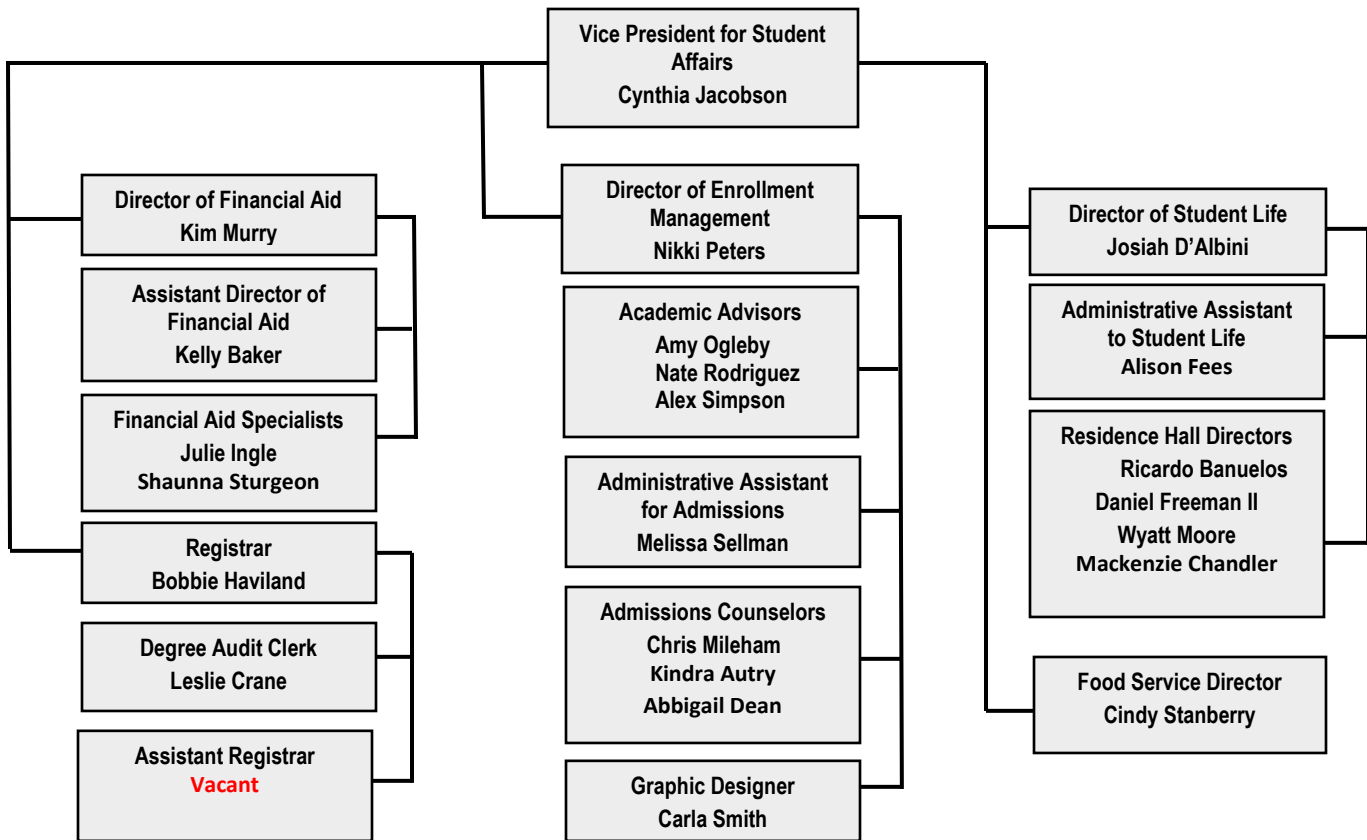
Vice President for Student Affairs
Cynthia Jacobson

Director of Financial Aid
Kim Murry

Assistant Director of Financial Aid
Kelly Baker

Financial Aid Specialists
Julie Ingle
Shaunna Sturgeon

Registrar
Bobbie Haviland

Degree Audit Clerk
Leslie Crane

Assistant Registrar
Vacant

Director of Enrollment Management
Nikki Peters

Academic Advisors
Amy Ogleby
Nate Rodriguez
Alex Simpson

Administrative Assistant for Admissions
Melissa Sellman

Admissions Counselors
Chris Mileham
Kindra Autry
Abbigail Dean

Graphic Designer
Carla Smith

Director of Student Life
Josiah D'Albini

Administrative Assistant to Student Life
Alison Fees

Residence Hall Directors
Ricardo Banuelos
Daniel Freeman II
Wyatt Moore
Mackenzie Chandler

Food Service Director
Cindy Stanberry